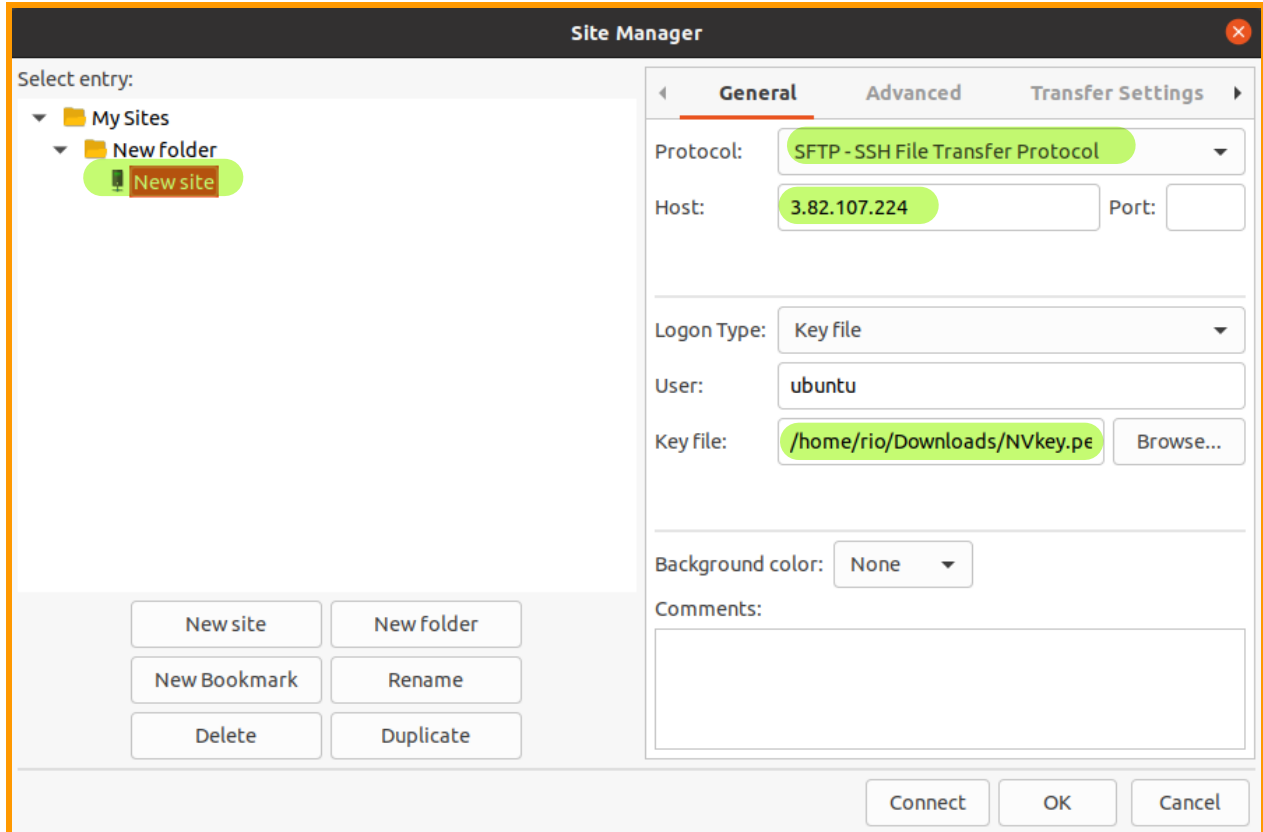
Site Manager

Select entry:

My Sites
New folder
New site

New site
New folder
New Bookmark
Rename
Delete
Duplicate

General
Advanced
Transfer Settings

Protocol: SFTP - SSH File Transfer Protocol
Host: 3.82.107.224
Port:

Logon Type: Key file
User: ubuntu
Key file: /home/rio/Downloads/NVkey.pe
Browse...

Background color: None
Comments:

Connect
OK
Cancel